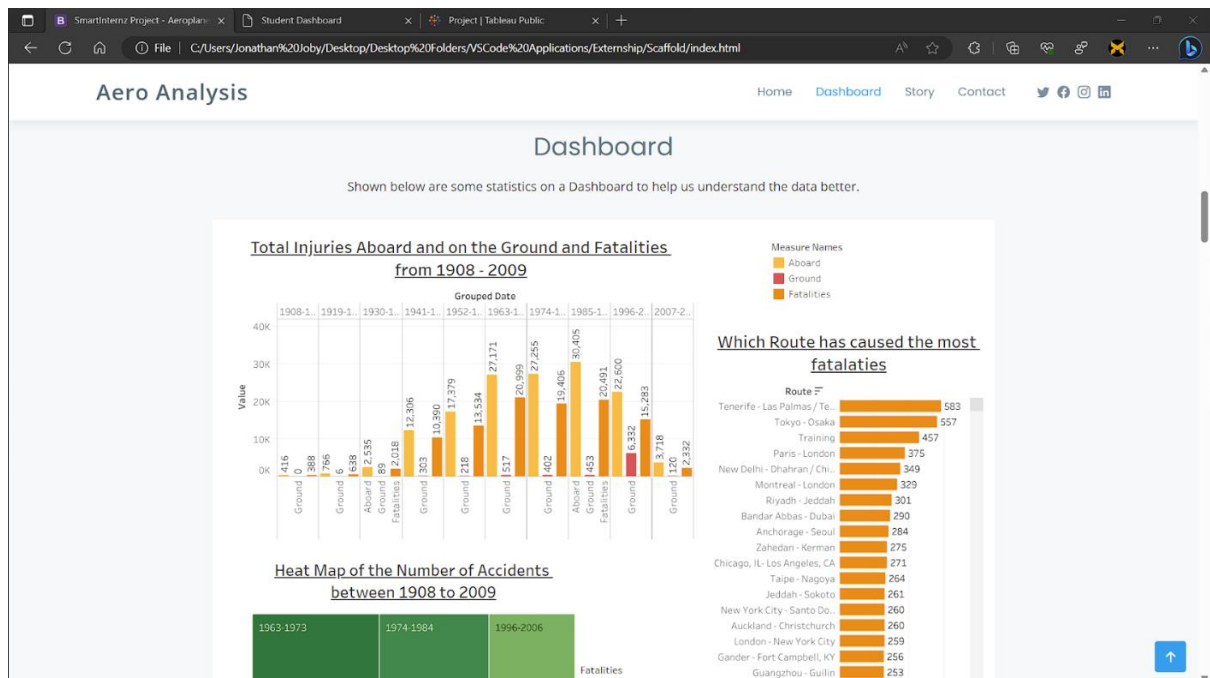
SmartInternz Project - Aeroplan × | Student Dashboard × | Project | Tableau Public ×

File | C:/Users/Jonathan%20Joby/Desktop/Desktop%20Folders/VSCode%20Applications/Externship/Scaffold/index.html

Aero Analysis

Home Dashboard Story Contact

Dashboard

Shown below are some statistics on a Dashboard to help us understand the data better.

Total Injuries Aboard and on the Ground and Fatalities from 1908 - 2009

Grouped Date

1908-1.. 1919-1.. 1930-1.. 1941-1.. 1952-1.. 1963-1.. 1974-1.. 1985-1.. 1996-2.. 2007-2..

40K
30K
20K
10K
0K

Value

416 0 388 6 766 638 2,535 89 2,018 12,306 303 10,390 218 17,379 13,534 27,171 517 20,999 27,255 402 19,406 453 30,405 20,491 22,600 6,332 15,283 3,718 120 2,332

Ground Ground Ground Aboard Ground Fatalities Ground Ground Ground Ground Aboard Ground Fatalities Ground Ground

Measure Names
Aboard
Ground
Fatalities

Which Route has caused the most fatalaties

Route

| Route | Value |
|---|---|
| Tenerife - Las Palmas / Te.. | 583 |
| Tokyo - Osaka | 557 |
| Training | 457 |
| Paris - London | 375 |
| New Delhi - Dhahran / Chi.. | 349 |
| Montreal - London | 329 |
| Riyadh - Jeddah | 301 |
| Bandar Abbas - Dubai | 290 |
| Anchorage - Seoul | 284 |
| Zahedan - Kerman | 275 |
| Chicago, IL- Los Angeles, CA | 271 |
| Taipe - Nagoya | 264 |
| Jeddah - Sokoto | 261 |
| New York City - Santo Do.. | 260 |
| Auckland - Christchurch | 260 |
| London - New York City | 259 |
| Gander - Fort Campbell, KY | 256 |
| Guangzhou - Guilin | 253 |

Heat Map of the Number of Accidents between 1908 to 2009

1963-1973 1974-1984 1996-2006

Fatalities